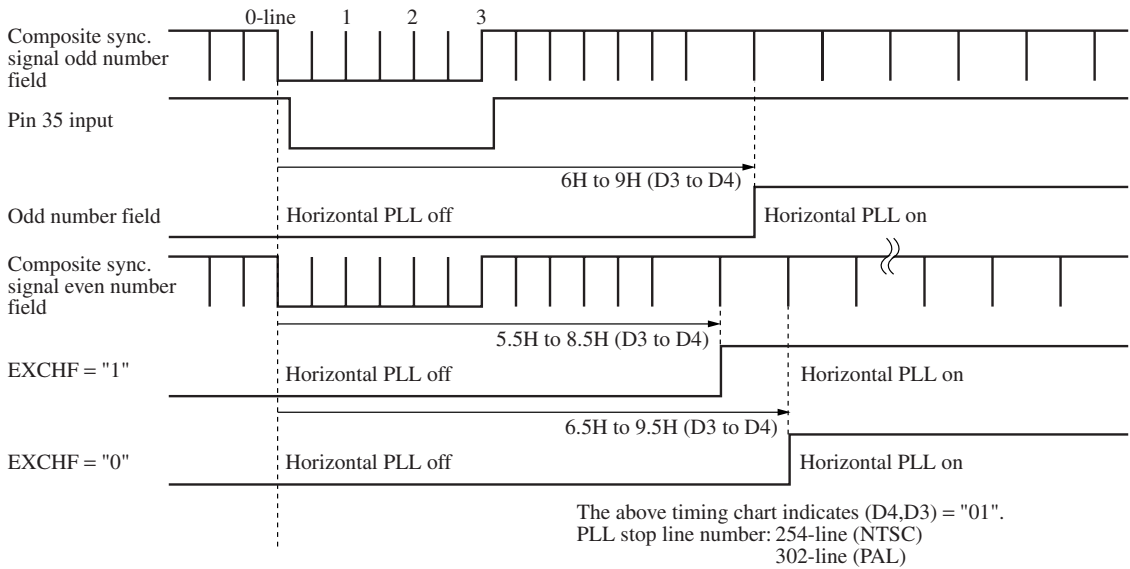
0-line 1 2 3

Composite sync. signal odd number field

Pin 35 input

6H to 9H (D3 to D4)

Odd number field

Horizontal PLL off

Horizontal PLL on

Composite sync. signal even number field

5.5H to 8.5H (D3 to D4)

EXCHF = "1"

Horizontal PLL off

Horizontal PLL on

6.5H to 9.5H (D3 to D4)

EXCHF = "0"

Horizontal PLL off

Horizontal PLL on

The above timing chart indicates (D4,D3) = "01".
PLL stop line number: 254-line (NTSC)
302-line (PAL)